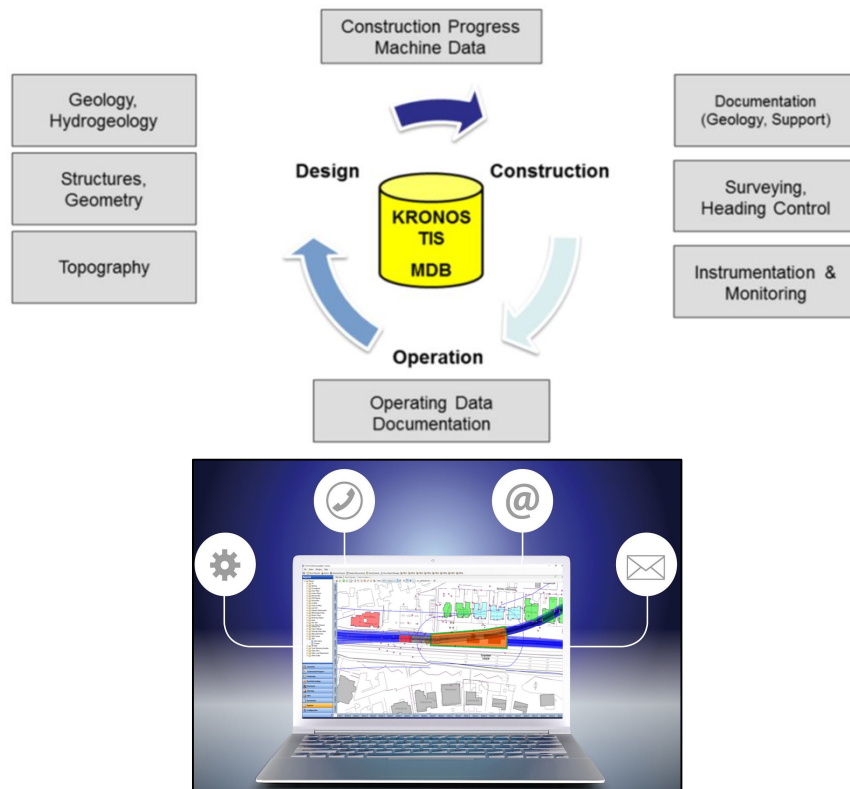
Construction Progress
Machine Data

Geology, Hydrogeology

Structures, Geometry

Topography

Design

KRONOS
TIS
MDB

Construction

Documentation (Geology, Support)

Surveying, Heading Control

Instrumentation & Monitoring

Operation

Operating Data Documentation